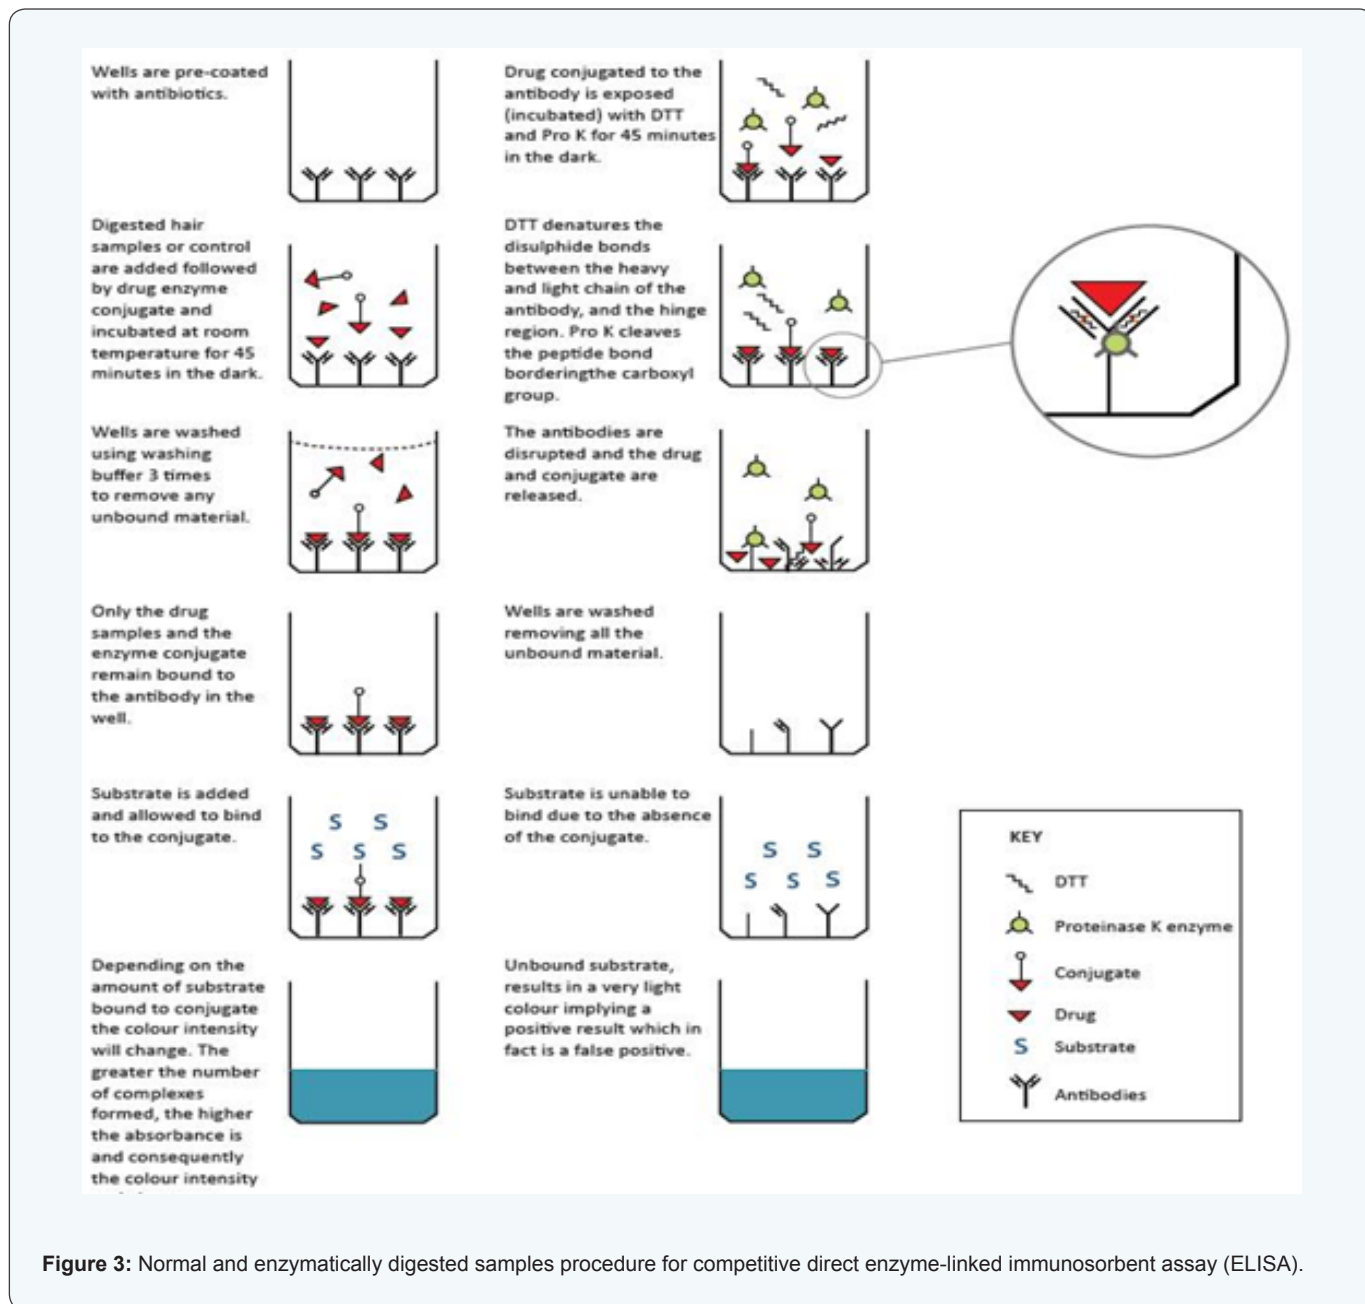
Wells are pre-coated with antibiotics.

Digested hair samples or control are added followed by drug enzyme conjugate and incubated at room temperature for 45 minutes in the dark.

Wells are washed using washing buffer 3 times to remove any unbound material.

Only the drug samples and the enzyme conjugate remain bound to the antibody in the well.

Substrate is added and allowed to bind to the conjugate.

S S
S S S

Depending on the amount of substrate bound to conjugate the colour intensity will change. The greater the number of complexes formed, the higher the absorbance is and consequently the colour intensity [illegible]

Drug conjugated to the antibody is exposed (incubated) with DTT and Pro K for 45 minutes in the dark.

DTT denatures the disulphide bonds between the heavy and light chain of the antibody, and the hinge region. Pro K cleaves the peptide bond borderingthe carboxyl group.

The antibodies are disrupted and the drug and conjugate are released.

Wells are washed removing all the unbound material.

Substrate is unable to bind due to the absence of the conjugate.

S S
S S S

Unbound substrate, results in a very light colour implying a positive result which in fact is a false positive.

KEY
DTT
Proteinase K enzyme
Conjugate
Drug
S Substrate
Antibodies

**Figure 3:** Normal and enzymatically digested samples procedure for competitive direct enzyme-linked immunosorbent assay (ELISA).